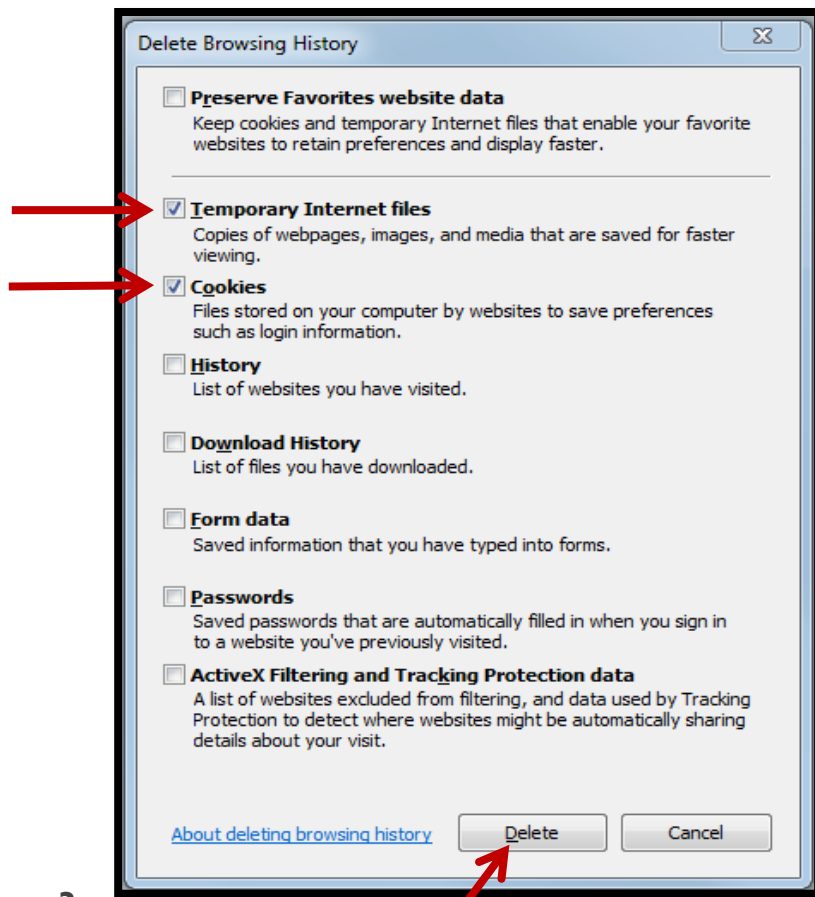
Delete Browsing History

Preserve Favorites website data
Keep cookies and temporary Internet files that enable your favorite websites to retain preferences and display faster.

Temporary Internet files
Copies of webpages, images, and media that are saved for faster viewing.

Cookies
Files stored on your computer by websites to save preferences such as login information.

History
List of websites you have visited.

Download History
List of files you have downloaded.

Form data
Saved information that you have typed into forms.

Passwords
Saved passwords that are automatically filled in when you sign in to a website you've previously visited.

ActiveX Filtering and Tracking Protection data
A list of websites excluded from filtering, and data used by Tracking Protection to detect where websites might be automatically sharing details about your visit.

About deleting browsing history

Delete

Cancel